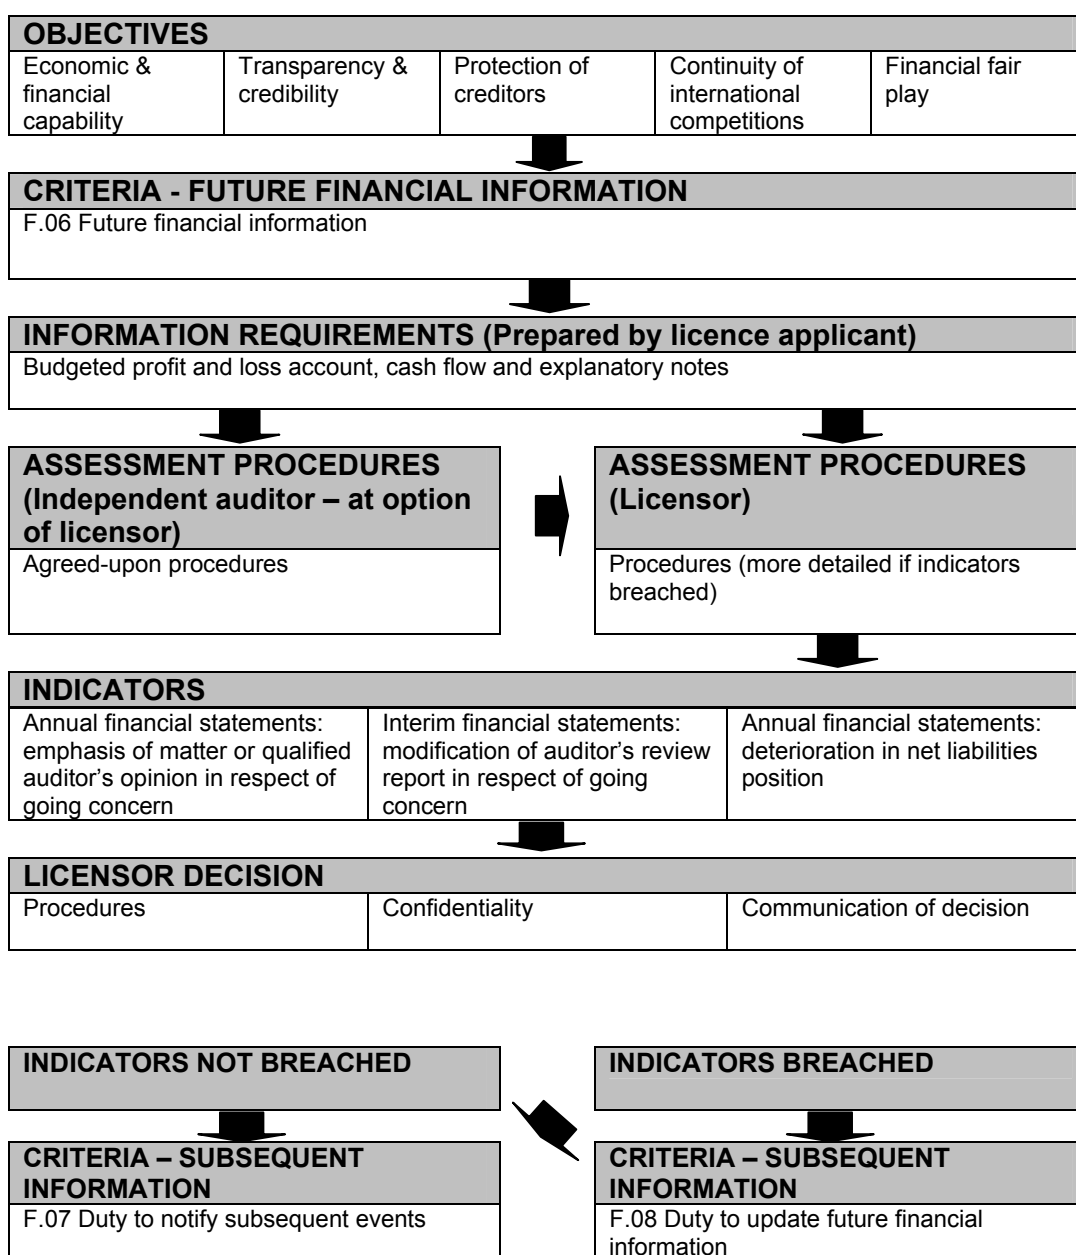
OBJECTIVES

| Economic & financial capability | Transparency & credibility | Protection of creditors | Continuity of international competitions | Financial fair play |
|---|---|---|---|---|

CRITERIA - FUTURE FINANCIAL INFORMATION

F.06 Future financial information

INFORMATION REQUIREMENTS (Prepared by licence applicant)

Budgeted profit and loss account, cash flow and explanatory notes

ASSESSMENT PROCEDURES (Independent auditor – at option of licensor)

Agreed-upon procedures

ASSESSMENT PROCEDURES (Licensor)

Procedures (more detailed if indicators breached)

INDICATORS

| Annual financial statements: emphasis of matter or qualified auditor's opinion in respect of going concern | Interim financial statements: modification of auditor's review report in respect of going concern | Annual financial statements: deterioration in net liabilities position |
|---|---|---|

LICENSOR DECISION

| Procedures | Confidentiality | Communication of decision |
|---|---|---|

INDICATORS NOT BREACHED

INDICATORS BREACHED

CRITERIA – SUBSEQUENT INFORMATION

F.07 Duty to notify subsequent events

CRITERIA – SUBSEQUENT INFORMATION

F.08 Duty to update future financial information